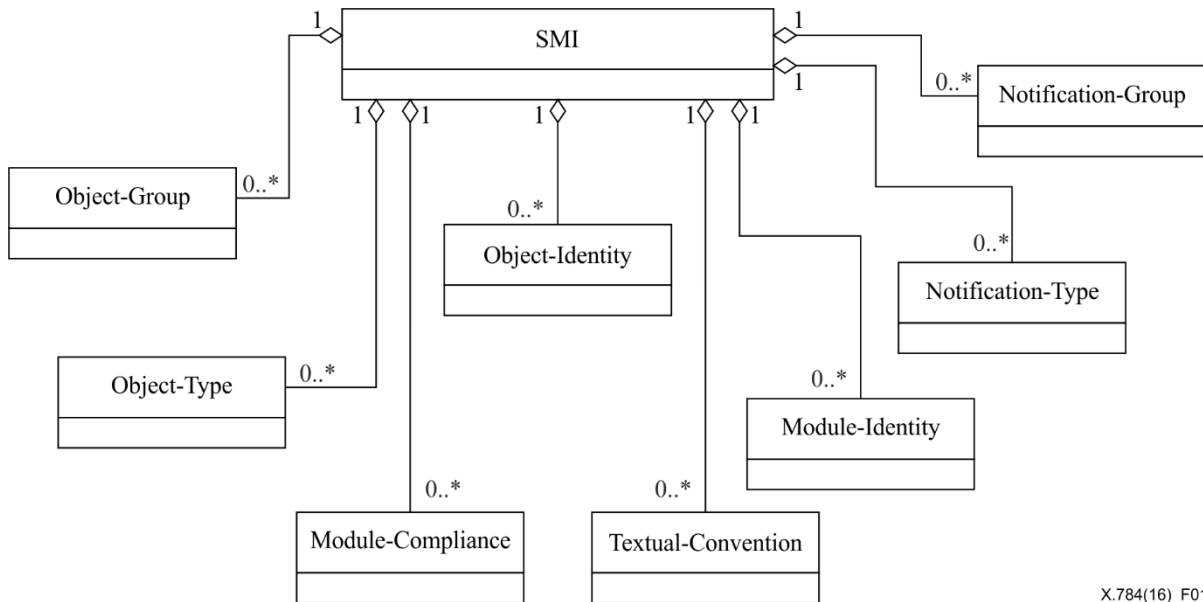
SMI

1
1
1
1 1
1
1 1

0..*
Notification-Group

0..*
Object-Group

0..*
Object-Identity

0..*
Notification-Type

0..*
Object-Type

0..*
Module-Identity

0..*
Module-Compliance

0..*
Textual-Convention

X.784(16) F01